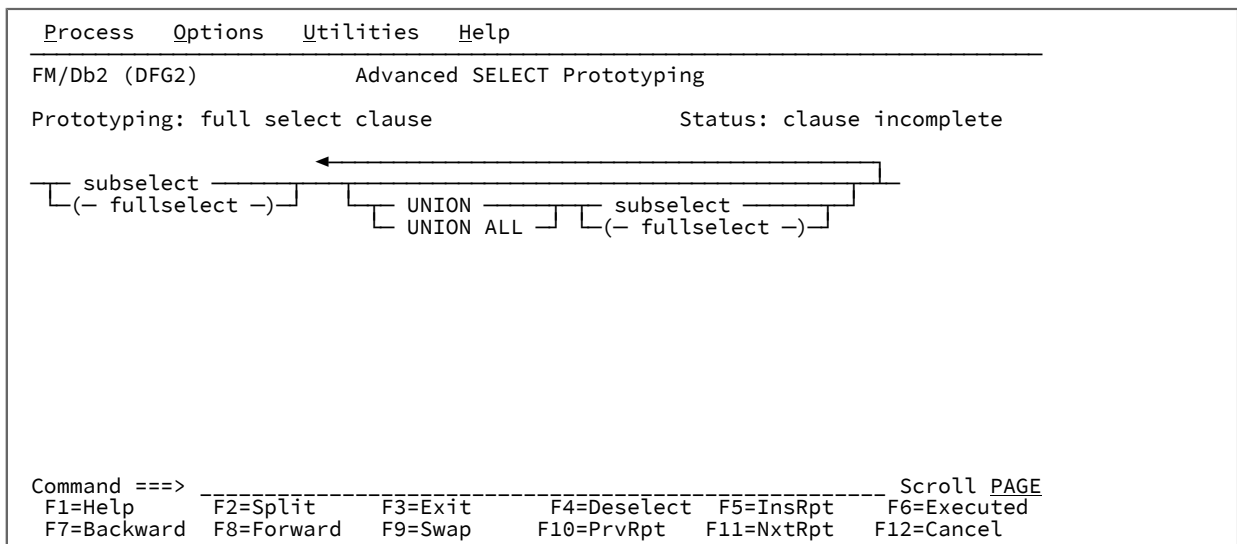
Process Options Utilities Help

FM/Db2 (DFG2) Advanced SELECT Prototyping

Prototyping: full select clause Status: clause incomplete

subselect
(— fullselect —)
UNION
UNION ALL
subselect
(— fullselect —)

Command ===> Scroll PAGE
F1=Help F2=Split F3=Exit F4=Deselect F5=InsRpt F6=Executed
F7=Backward F8=Forward F9=Swap F10=PrvRpt F11=NxtRpt F12=Cancel